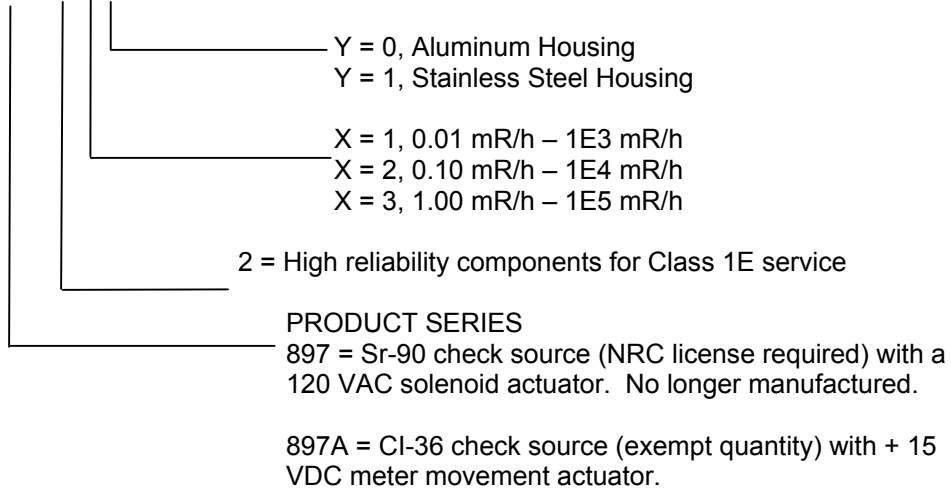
Y = 0, Aluminum Housing
Y = 1, Stainless Steel Housing

X = 1, 0.01 mR/h – 1E3 mR/h
X = 2, 0.10 mR/h – 1E4 mR/h
X = 3, 1.00 mR/h – 1E5 mR/h

2 = High reliability components for Class 1E service

PRODUCT SERIES
897 = Sr-90 check source (NRC license required) with a 120 VAC solenoid actuator. No longer manufactured.

897A = Cl-36 check source (exempt quantity) with + 15 VDC meter movement actuator.